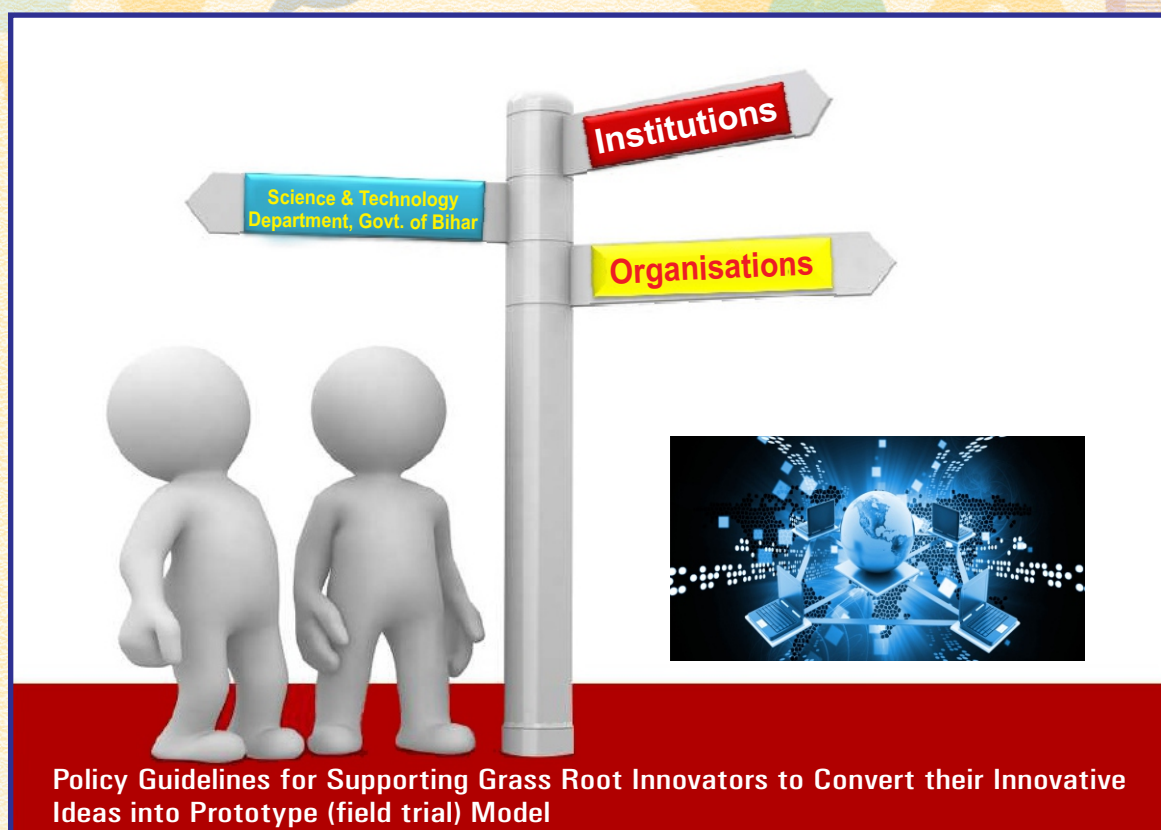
Science & Technology Department, Govt. of Bihar

Institutions

Organisations

Policy Guidelines for Supporting Grass Root Innovators to Convert their Innovative Ideas into Prototype (field trial) Model